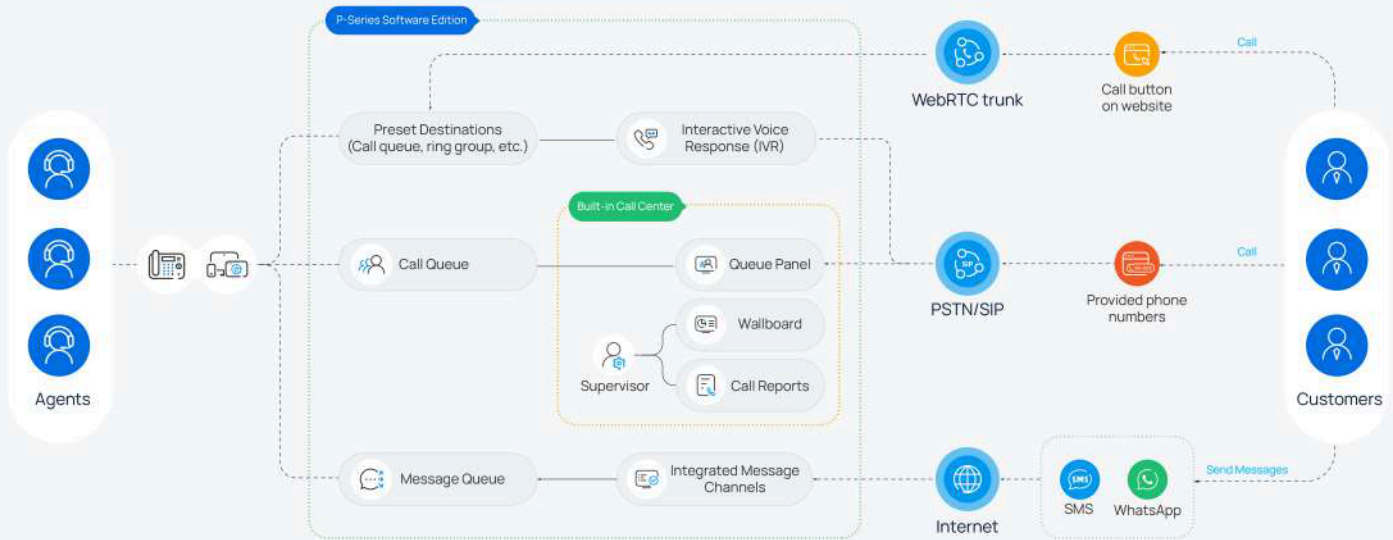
P-Series Software Edition

WebRTC trunk

Call button on website

Call

Preset Destinations (Call queue, ring group, etc.)

Interactive Voice Response (IVR)

Built-in Call Center

Call Queue

Queue Panel

PSTN/SIP

Provided phone numbers

Call

Wallboard

Supervisor

Call Reports

Agents

Customers

Message Queue

Integrated Message Channels

Internet

SMS

WhatsApp

Send Messages